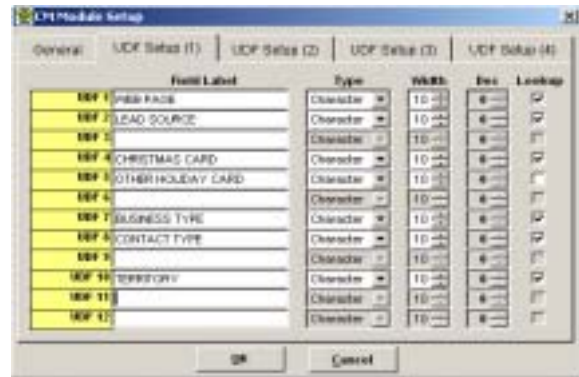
CM Module Setup

General | UDF Setup (1) | UDF Setup (2) | UDF Setup (3) | UDF Setup (4)

| | Field Label | Type | Width | Dec | Lookup |
|---|---|---|---|---|---|
| UDF 1 | WEB PAGE | Character | 10 | 0 | ☑ |
| UDF 2 | LEAD SOURCE | Character | 10 | 0 | ☑ |
| UDF 3 | | Character | 10 | 0 | ☐ |
| UDF 4 | CHRISTMAS CARD | Character | 10 | 0 | ☑ |
| UDF 5 | OTHER HOLIDAY CARD | Character | 10 | 0 | ☐ |
| UDF 6 | | Character | 10 | 0 | ☐ |
| UDF 7 | BUSINESS TYPE | Character | 10 | 0 | ☑ |
| UDF 8 | CONTACT TYPE | Character | 10 | 0 | ☑ |
| UDF 9 | | Character | 10 | 0 | ☐ |
| UDF 10 | TERRITORY | Character | 10 | 0 | ☑ |
| UDF 11 | | Character | 10 | 0 | ☐ |
| UDF 12 | | Character | 10 | 0 | ☐ |

OK | Cancel